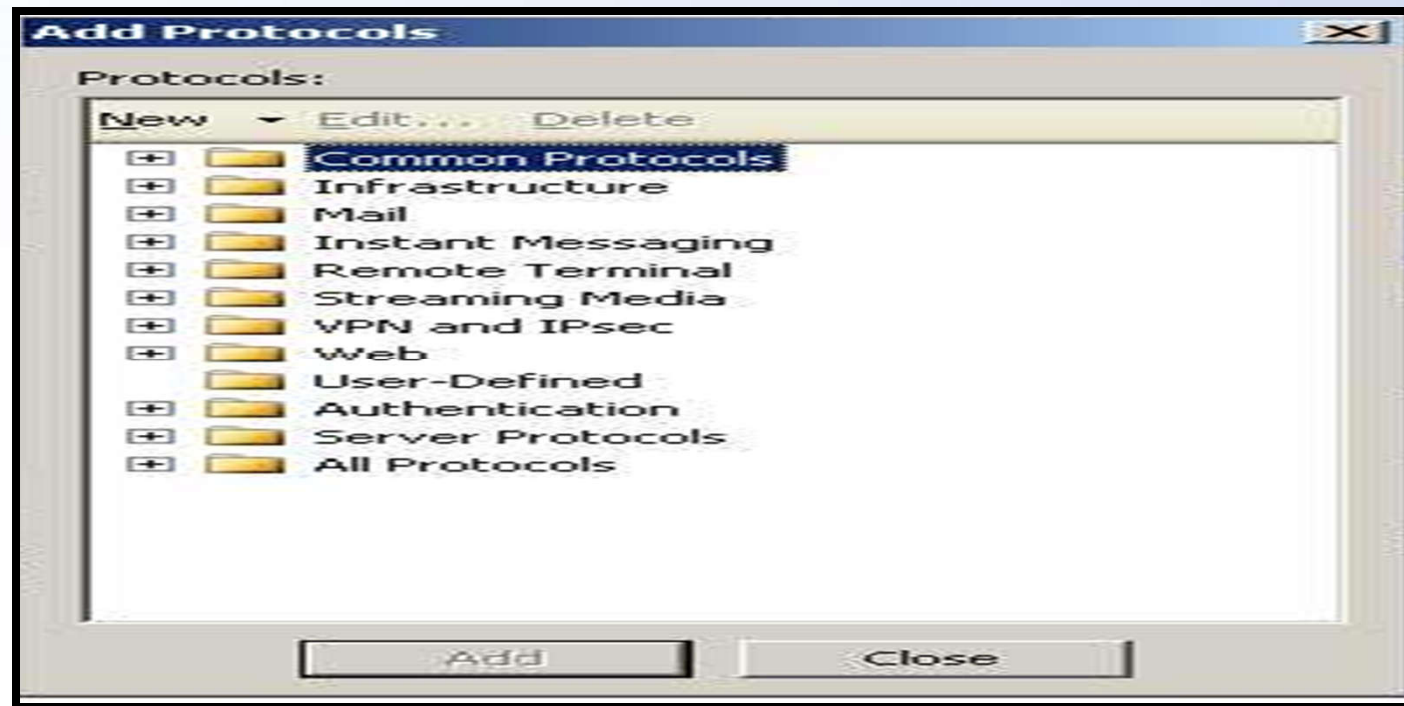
Add Protocols

Protocols:

New Edit... Delete

Common Protocols
Infrastructure
Mail
Instant Messaging
Remote Terminal
Streaming Media
VPN and IPsec
Web
User-Defined
Authentication
Server Protocols
All Protocols

Add
Close